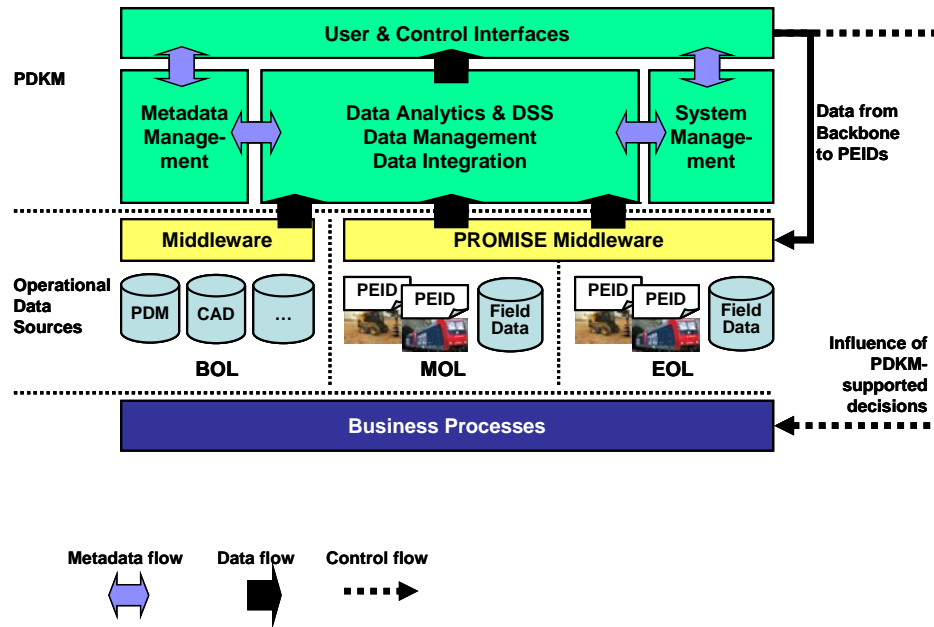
User & Control Interfaces

PDKM

Metadata Management

Data Analytics & DSS
Data Management
Data Integration

System Management

Data from Backbone to PEIDs

Middleware

PROMISE Middleware

Operational Data Sources

PDM

CAD

...

PEID

PEID

Field Data

PEID

PEID

Field Data

BOL

MOL

EOL

Influence of PDKM-supported decisions

Business Processes

Metadata flow

Data flow

Control flow